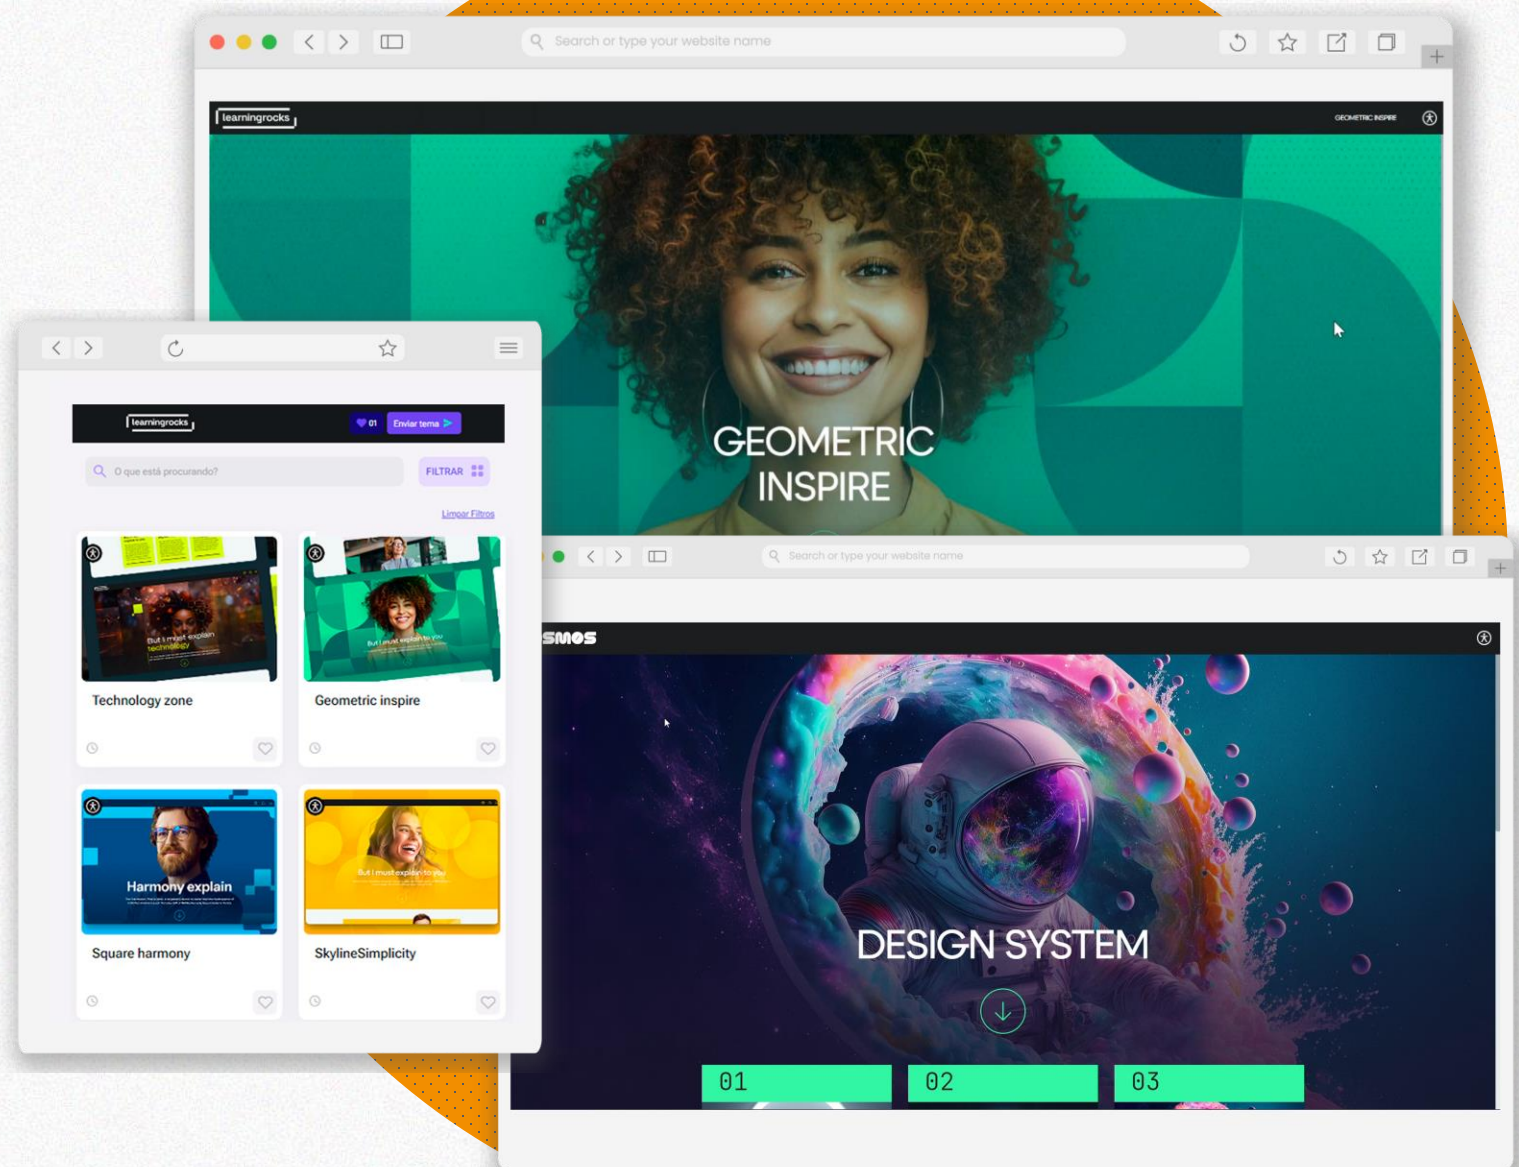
Search or type your website name

learningrocks

GEOMETRIC INSPIRE

GEOMETRIC INSPIRE

learningrocks

01

Enviar tema

O que está procurando?

FILTRAR

Limpar Filtros

But I must explain technology

Technology zone

But I must explain to you

Geometric inspire

Harmony explain

Square harmony

But I must explain to you

SkylineSimplicity

Search or type your website name

SMOS

DESIGN SYSTEM

01

02

03